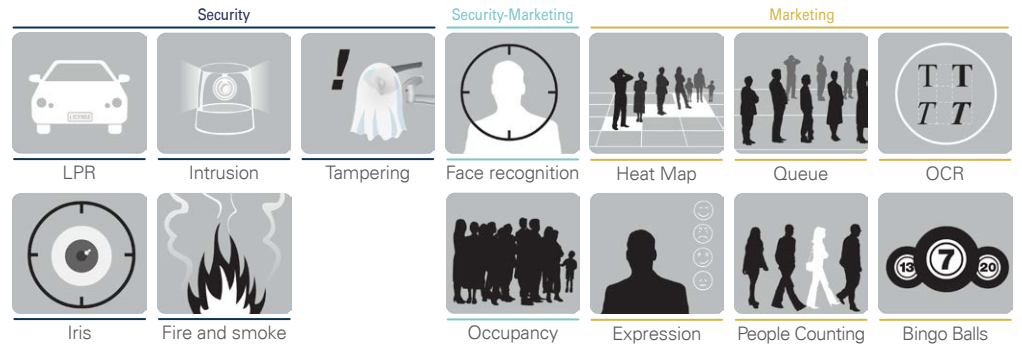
Security

Security-Marketing

Marketing

LICENSE

LPR

Intrusion

!

Tampering

Face recognition

Heat Map

Queue

T T
T T

OCR

Iris

Fire and smoke

Occupancy

Expression

People Counting

13 7 20

Bingo Balls